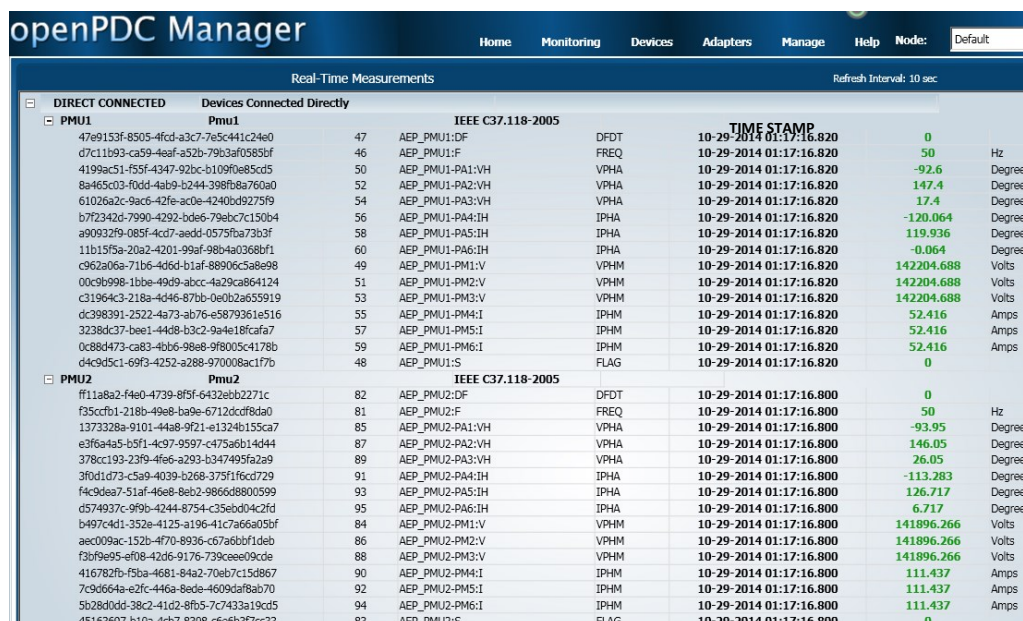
openPDC Manager

Home Monitoring Devices Adapters Manage Help Node: Default

Real-Time Measurements

Refresh Interval: 10 sec

DIRECT CONNECTED Devices Connected Directly

PMU1 Pmu1 IEEE C37.118-2005

TIME STAMP

| | | | | | | |
|---|---|---|---|---|---|---|
| 47e9153f-8505-4fcd-a3c7-7e5c441c24e0 | 47 | AEP_PMU1:DF | DFDT | 10-29-2014 01:17:16.820 | 0 | |
| d7c11b93-ca59-4eaf-a52b-79b3af0585bf | 46 | AEP_PMU1:F | FREQ | 10-29-2014 01:17:16.820 | 50 | Hz |
| 4199ac51-f55f-4347-92bc-b109f0e85cd5 | 50 | AEP_PMU1-PA1:VH | VPHA | 10-29-2014 01:17:16.820 | -92.6 | Degree |
| 8a465c03-f0dd-4ab9-b244-398fb8a760a0 | 52 | AEP_PMU1-PA2:VH | VPHA | 10-29-2014 01:17:16.820 | 147.4 | Degree |
| 61026a2c-9ac6-42fe-ac0e-4240bd9275f9 | 54 | AEP_PMU1-PA3:VH | VPHA | 10-29-2014 01:17:16.820 | 17.4 | Degree |
| b7f2342d-7990-4292-bde6-79ebc7c150b4 | 56 | AEP_PMU1-PA4:IH | IPHA | 10-29-2014 01:17:16.820 | -120.064 | Degree |
| a90932f9-085f-4cd7-aedd-0575fba73b3f | 58 | AEP_PMU1-PA5:IH | IPHA | 10-29-2014 01:17:16.820 | 119.936 | Degree |
| 11b15f5a-20a2-4201-99af-98b4a0368bf1 | 60 | AEP_PMU1-PA6:IH | IPHA | 10-29-2014 01:17:16.820 | -0.064 | Degree |
| c962a06a-71b6-4d6d-b1af-88906c5a8e98 | 49 | AEP_PMU1-PM1:V | VPHM | 10-29-2014 01:17:16.820 | 142204.688 | Volts |
| 00c9b998-1bbe-49d9-abcc-4a29ca864124 | 51 | AEP_PMU1-PM2:V | VPHM | 10-29-2014 01:17:16.820 | 142204.688 | Volts |
| c31964c3-218a-4d46-87bb-0e0b2a655919 | 53 | AEP_PMU1-PM3:V | VPHM | 10-29-2014 01:17:16.820 | 142204.688 | Volts |
| dc398391-2522-4a73-ab76-e5879361e516 | 55 | AEP_PMU1-PM4:I | IPHM | 10-29-2014 01:17:16.820 | 52.416 | Amps |
| 3238dc37-bee1-44d8-b3c2-9a4e18fcafa7 | 57 | AEP_PMU1-PM5:I | IPHM | 10-29-2014 01:17:16.820 | 52.416 | Amps |
| 0c88d473-ca83-4bb6-98e8-9f8005c4178b | 59 | AEP_PMU1-PM6:I | IPHM | 10-29-2014 01:17:16.820 | 52.416 | Amps |
| d4c9d5c1-69f3-4252-a288-970008ac1f7b | 48 | AEP_PMU1:S | FLAG | 10-29-2014 01:17:16.820 | 0 | |

PMU2 Pmu2 IEEE C37.118-2005

| | | | | | | |
|---|---|---|---|---|---|---|
| ff11a8a2-f4e0-4739-8f5f-6432ebb2271c | 82 | AEP_PMU2:DF | DFDT | 10-29-2014 01:17:16.800 | 0 | |
| f35ccfb1-218b-49e8-ba9e-6712dcdf8da0 | 81 | AEP_PMU2:F | FREQ | 10-29-2014 01:17:16.800 | 50 | Hz |
| 1373328a-9101-44a8-9f21-e1324b155ca7 | 85 | AEP_PMU2-PA1:VH | VPHA | 10-29-2014 01:17:16.800 | -93.95 | Degree |
| e3f6a4a5-b5f1-4c97-9597-c475a6b14d44 | 87 | AEP_PMU2-PA2:VH | VPHA | 10-29-2014 01:17:16.800 | 146.05 | Degree |
| 378cc193-23f9-4fe6-a293-b347495fa2a9 | 89 | AEP_PMU2-PA3:VH | VPHA | 10-29-2014 01:17:16.800 | 26.05 | Degree |
| 3f0d1d73-c5a9-4039-b268-375f1f6cd729 | 91 | AEP_PMU2-PA4:IH | IPHA | 10-29-2014 01:17:16.800 | -113.283 | Degree |
| f4c9dea7-51af-46e8-8eb2-9866d8800599 | 93 | AEP_PMU2-PA5:IH | IPHA | 10-29-2014 01:17:16.800 | 126.717 | Degree |
| d574937c-9f9b-4244-8754-c35ebd04c2fd | 95 | AEP_PMU2-PA6:IH | IPHA | 10-29-2014 01:17:16.800 | 6.717 | Degree |
| b497c4d1-352e-4125-a196-41c7a66a05bf | 84 | AEP_PMU2-PM1:V | VPHM | 10-29-2014 01:17:16.800 | 141896.266 | Volts |
| aec009ac-152b-4f70-8936-c67a6bbf1deb | 86 | AEP_PMU2-PM2:V | VPHM | 10-29-2014 01:17:16.800 | 141896.266 | Volts |
| f3bf9e95-ef08-42d6-9176-739ceee09cde | 88 | AEP_PMU2-PM3:V | VPHM | 10-29-2014 01:17:16.800 | 141896.266 | Volts |
| 416782fb-f5ba-4681-84a2-70eb7c15d867 | 90 | AEP_PMU2-PM4:I | IPHM | 10-29-2014 01:17:16.800 | 111.437 | Amps |
| 7c9d664a-e2fc-446a-8ede-4609daf8ab70 | 92 | AEP_PMU2-PM5:I | IPHM | 10-29-2014 01:17:16.800 | 111.437 | Amps |
| 5b28d0dd-38c2-41d2-8fb5-7c7433a19cd5 | 94 | AEP_PMU2-PM6:I | IPHM | 10-29-2014 01:17:16.800 | 111.437 | Amps |
| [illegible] | 83 | AEP_PMU2:S | FLAG | 10-29-2014 01:17:16.800 | 0 | |